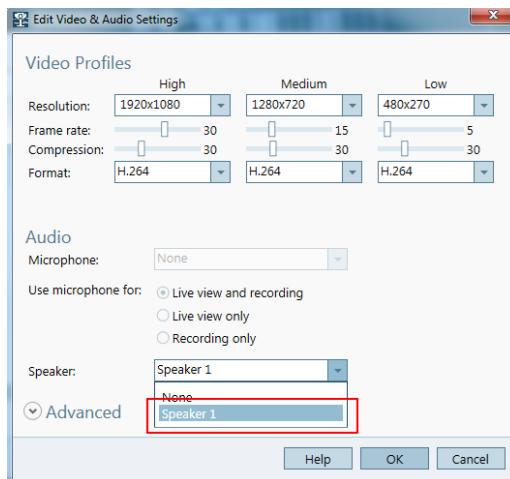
Edit Video & Audio Settings

Video Profiles

| | High | Medium | Low |
|---|---|---|---|
| Resolution: | 1920x1080 | 1280x720 | 480x270 |
| Frame rate: | 30 | 15 | 5 |
| Compression: | 30 | 30 | 30 |
| Format: | H.264 | H.264 | H.264 |

Audio

Microphone: None

Use microphone for:
Live view and recording
Live view only
Recording only

Speaker: Speaker 1
None
Speaker 1

Advanced

Help OK Cancel